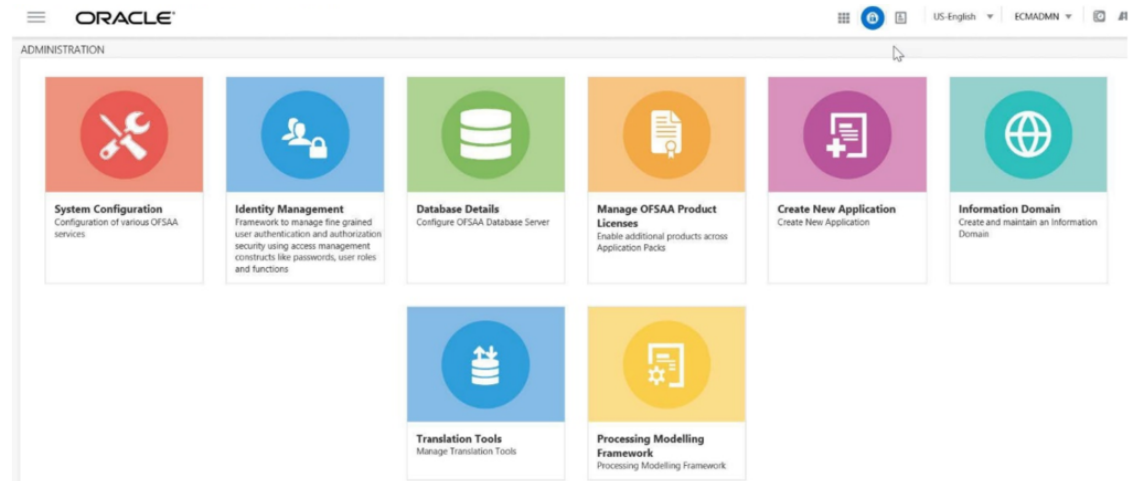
ORACLE

US-English ▾ ECMADMN ▾

ADMINISTRATION

System Configuration
Configuration of various OFSAA services

Identity Management
Framework to manage fine grained user authentication and authorization security using access management constructs like passwords, user roles and functions

Database Details
Configure OFSAA Database Server

Manage OFSAA Product Licenses
Enable additional products across Application Packs

Create New Application
Create New Application

Information Domain
Create and maintain an Information Domain

Translation Tools
Manage Translation Tools

Processing Modelling Framework
Processing Modelling Framework